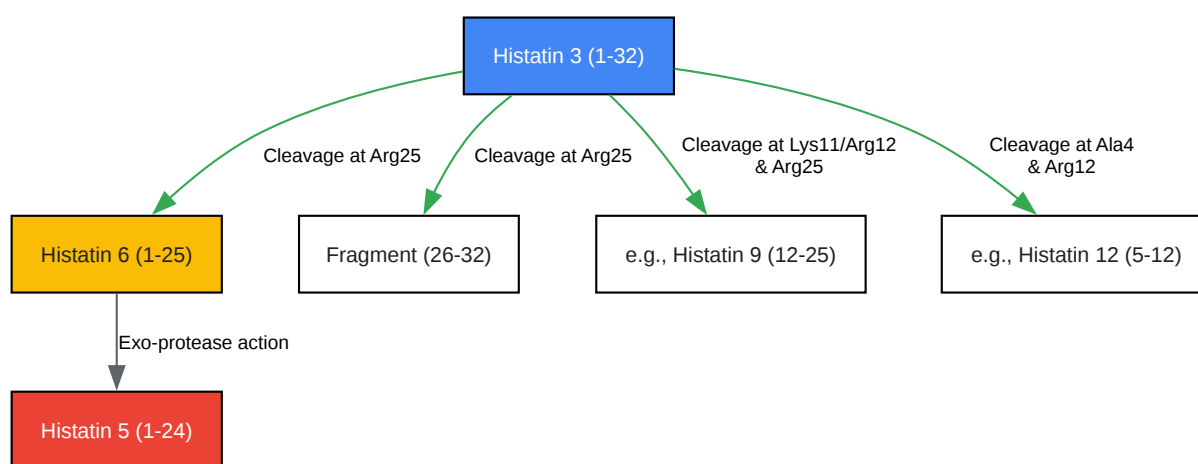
Histatin 3 (1-32)

Cleavage at Arg25

Cleavage at Arg25

Cleavage at Lys11/Arg12 & Arg25

Cleavage at Ala4 & Arg12

Histatin 6 (1-25)

Fragment (26-32)

e.g., Histatin 9 (12-25)

e.g., Histatin 12 (5-12)

Exo-protease action

Histatin 5 (1-24)